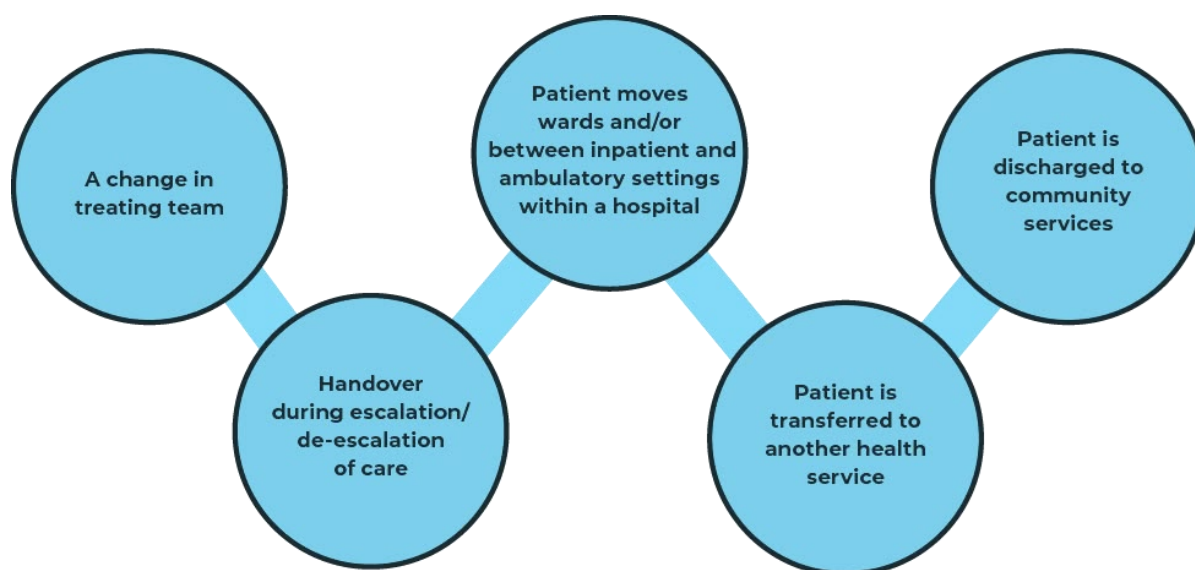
A change in treating team

Handover during escalation/ de-escalation of care

Patient moves wards and/or between inpatient and ambulatory settings within a hospital

Patient is transferred to another health service

Patient is discharged to community services